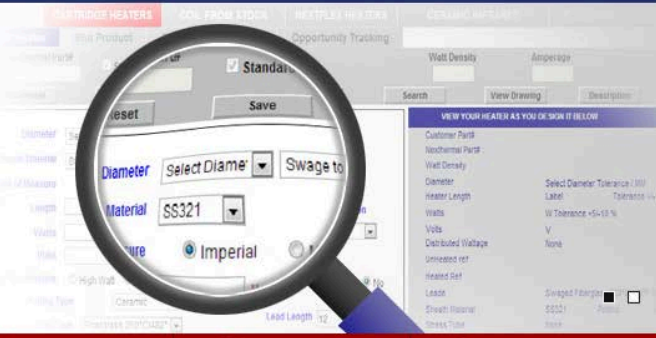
CARTRIDGE HEATERS COIL FROM STOCK FLEXIBLE HEATERS CERAMIC INFRARED

Opportunity Tracking

Standard

Watt Density Amperage

Reset Save

Search View Drawing Description

Diameter Select Diame Swage to

Material SS321

Imperial

High Watt No

Ceramic

Lead Length 12

VIEW YOUR HEATER AS YOU DESIGN IT BELOW

Customer Part#
Nexthermal Part#
Watt Density
Diameter Select Diameter Tolerance
Heater Length Label Tolerance
Watts W Tolerance +5/-10 %
Volts V
Distributed Wattage None
Unheated ref
Heated Ref
Leads Swaged Fiberglass
Sheath Material SS321
Stress Type None